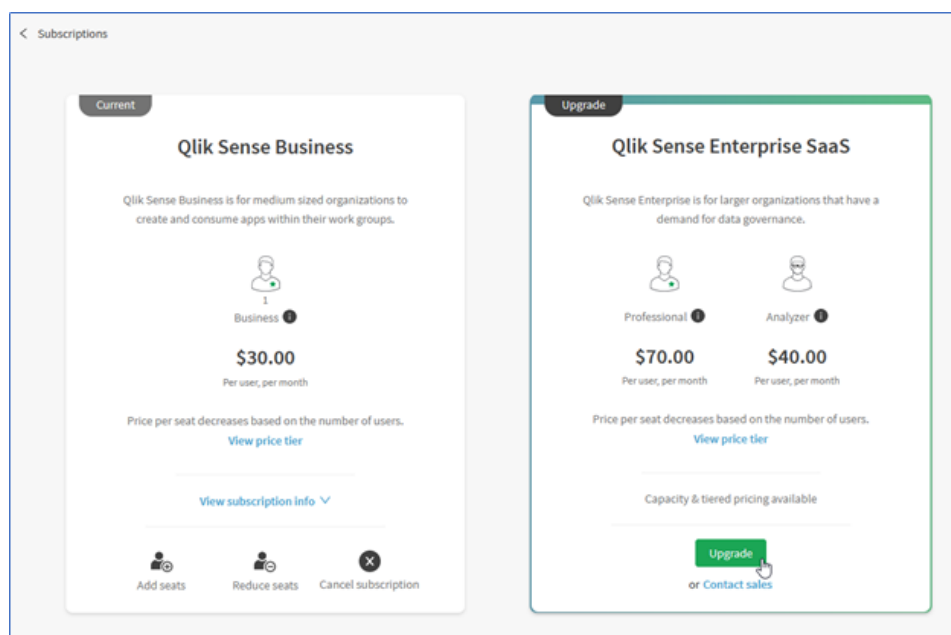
< Subscriptions

Current

Qlik Sense Business

Qlik Sense Business is for medium sized organizations to create and consume apps within their work groups.

1
Business

$30.00
Per user, per month

Price per seat decreases based on the number of users.
View price tier

View subscription info

Add seats
Reduce seats
Cancel subscription

Upgrade

Qlik Sense Enterprise SaaS

Qlik Sense Enterprise is for larger organizations that have a demand for data governance.

Professional
Analyzer

$70.00
Per user, per month

$40.00
Per user, per month

Price per seat decreases based on the number of users.
View price tier

Capacity & tiered pricing available

Upgrade

or Contact sales